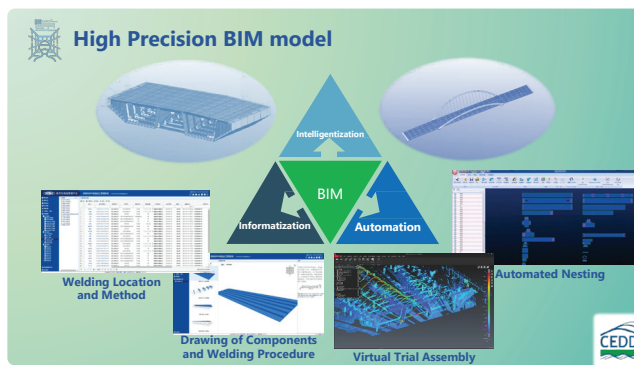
High Precision BIM model

Intelligentization

BIM

Informatization

Automation

Automated Nesting

Welding Location and Method

Drawing of Components and Welding Procedure

Virtual Trial Assembly

CEDD